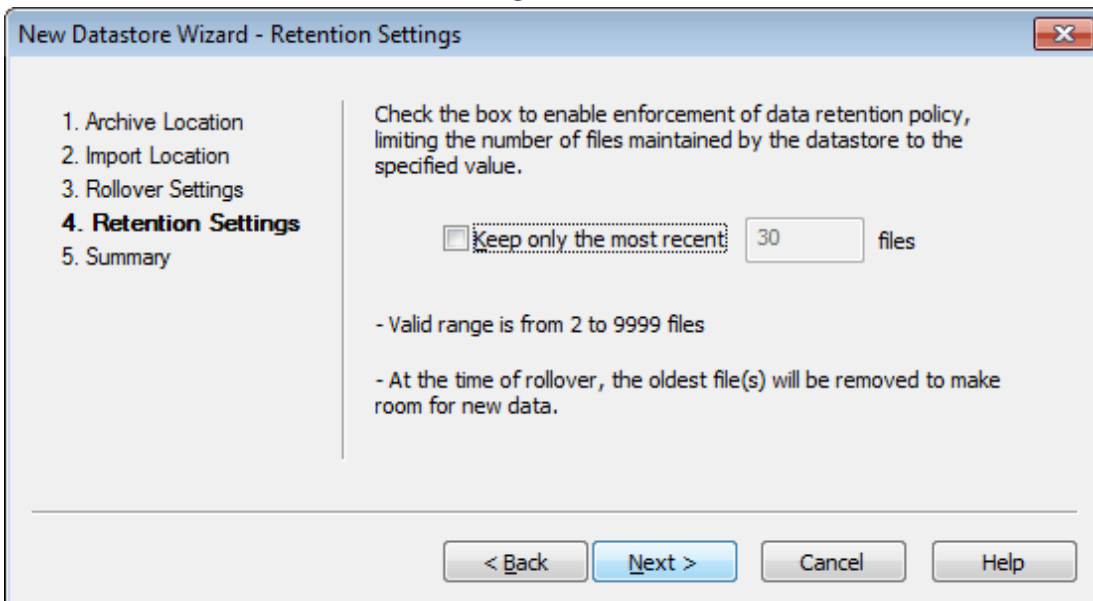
New Datastore Wizard - Retention Settings

1. Archive Location
2. Import Location
3. Rollover Settings
4. Retention Settings
5. Summary

Check the box to enable enforcement of data retention policy, limiting the number of files maintained by the datastore to the specified value.

Keep only the most recent 30 files

- Valid range is from 2 to 9999 files

- At the time of rollover, the oldest file(s) will be removed to make room for new data.

< Back
Next >
Cancel
Help